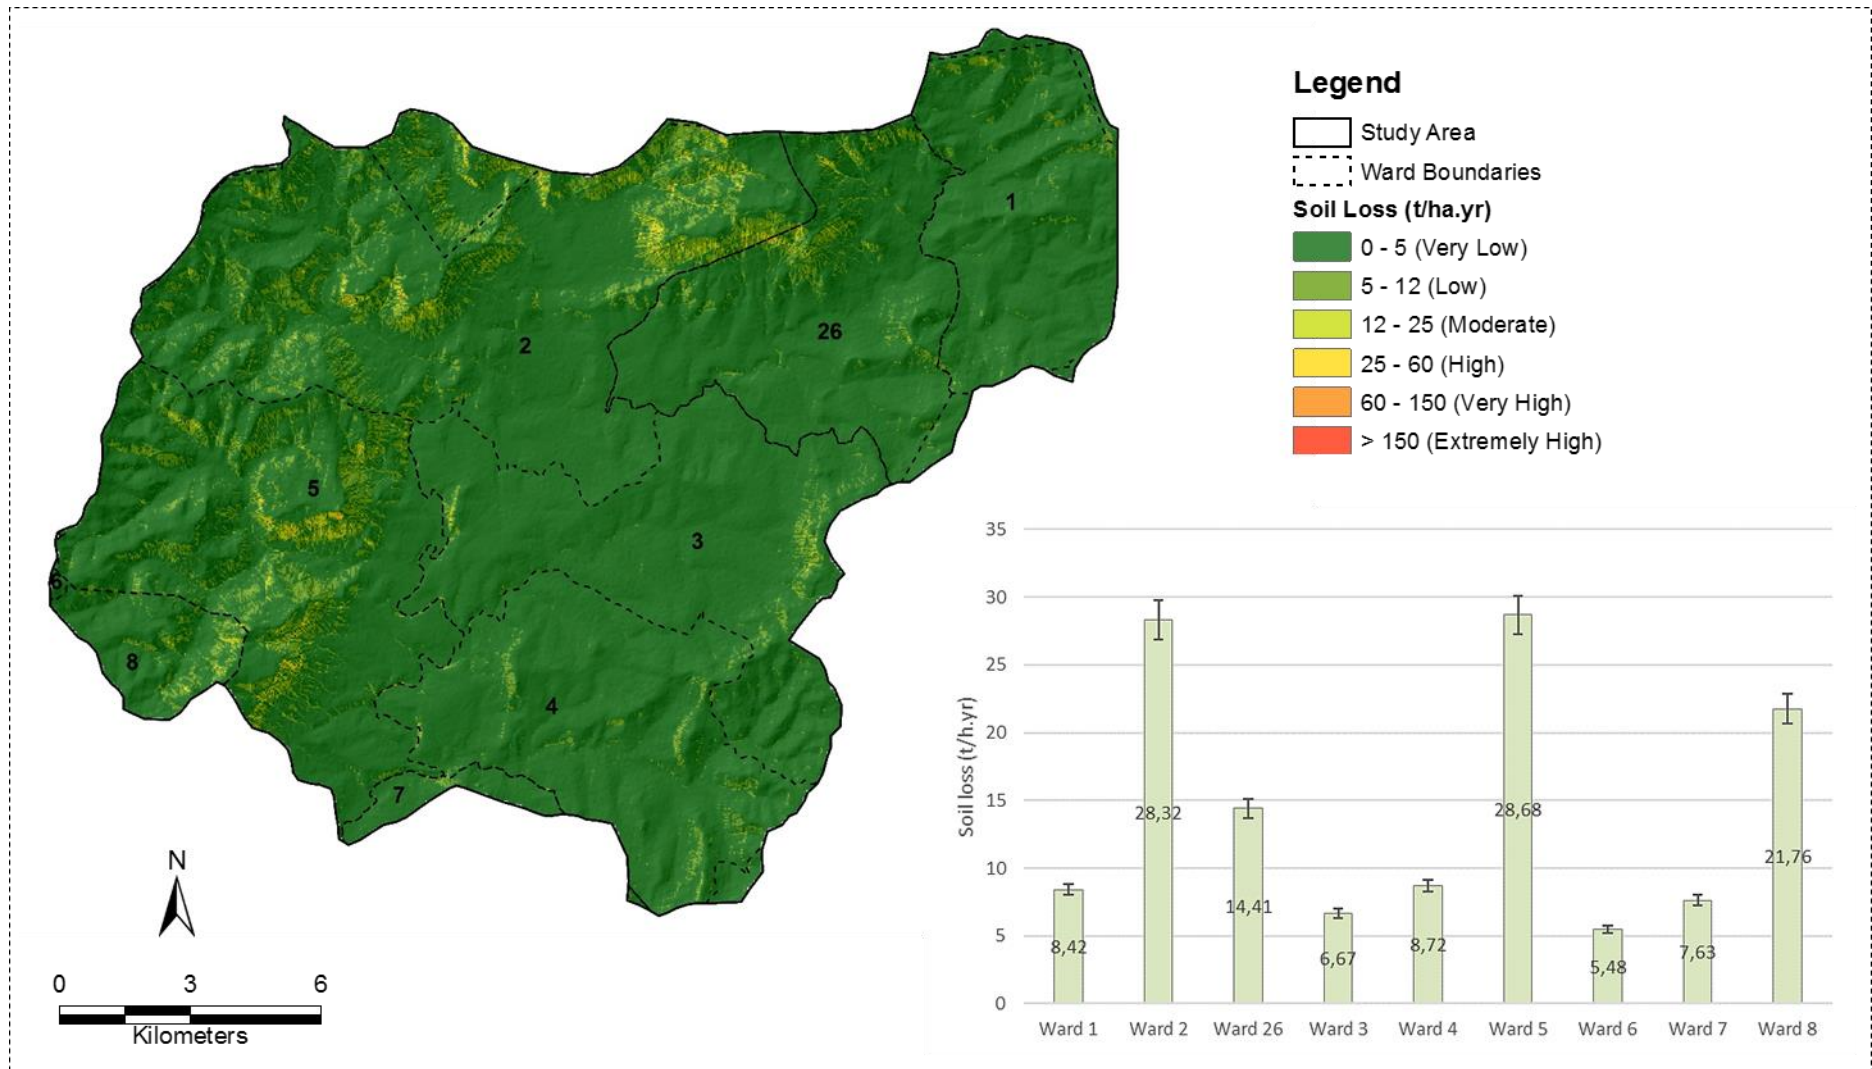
Legend

Study Area

Ward Boundaries

Soil Loss (t/ha.yr)

0 - 5 (Very Low)

5 - 12 (Low)

12 - 25 (Moderate)

25 - 60 (High)

60 - 150 (Very High)

> 150 (Extremely High)

1

2

26

5

3

6

8

4

7

N

0 3 6

Kilometers

| | Ward 1 | Ward 2 | Ward 26 | Ward 3 | Ward 4 | Ward 5 | Ward 6 | Ward 7 | Ward 8 |
|---|---|---|---|---|---|---|---|---|---|
| Soil loss (t/h.yr) | 8,42 | 28,32 | 14,41 | 6,67 | 8,72 | 28,68 | 5,48 | 7,63 | 21,76 |

35
30
25
20
15
10
5
0